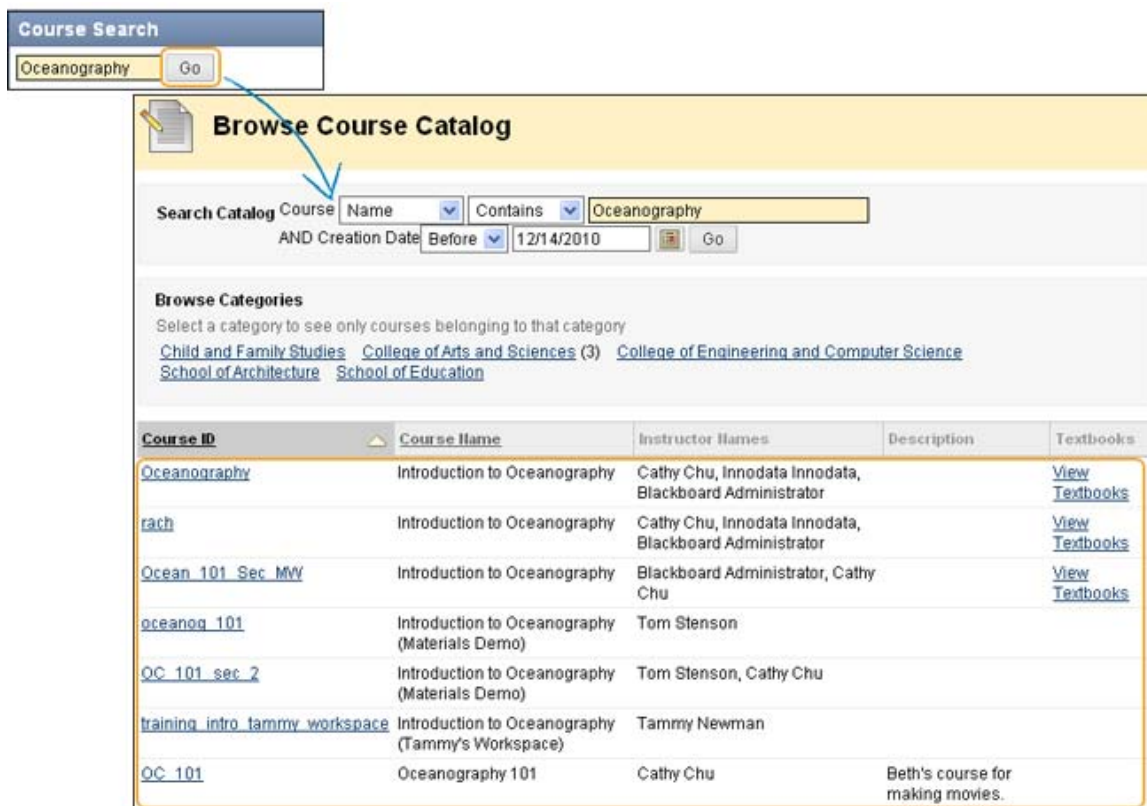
Course Search

Oceanography Go

Browse Course Catalog

Search Catalog Course Name Contains Oceanography
AND Creation Date Before 12/14/2010 Go

Browse Categories
Select a category to see only courses belonging to that category
Child and Family Studies College of Arts and Sciences (3) College of Engineering and Computer Science School of Architecture School of Education

| Course ID | Course Name | Instructor Names | Description | Textbooks |
|---|---|---|---|---|
| Oceanography | Introduction to Oceanography | Cathy Chu, Innodata Innodata, Blackboard Administrator | | View Textbooks |
| rach | Introduction to Oceanography | Cathy Chu, Innodata Innodata, Blackboard Administrator | | View Textbooks |
| Ocean_101_Sec_MW | Introduction to Oceanography | Blackboard Administrator, Cathy Chu | | View Textbooks |
| oceanog_101 | Introduction to Oceanography (Materials Demo) | Tom Stenson | | |
| OC_101_sec_2 | Introduction to Oceanography (Materials Demo) | Tom Stenson, Cathy Chu | | |
| training_intro_tammy_workspace | Introduction to Oceanography (Tammy's Workspace) | Tammy Newman | | |
| OC_101 | Oceanography 101 | Cathy Chu | Beth's course for making movies. | |